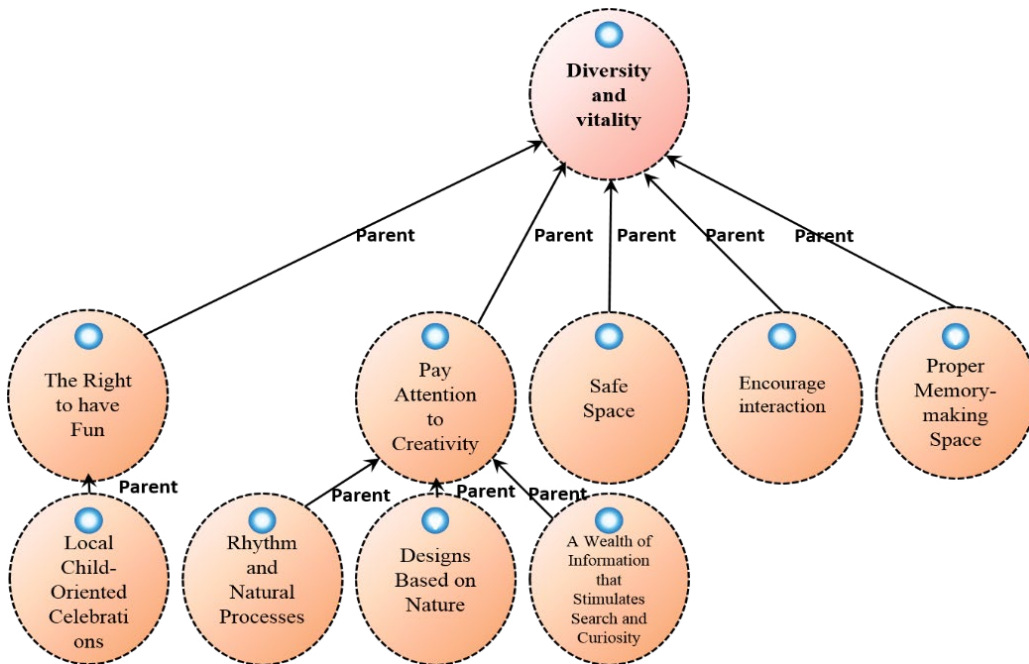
Diversity and vitality

Parent

Parent

Parent

Parent

Parent

The Right to have Fun

Pay Attention to Creativity

Safe Space

Encourage interaction

Proper Memory-making Space

Parent

Parent

Parent

Parent

Local Child-Oriented Celebrati ons

Rhythm and Natural Processes

Designs Based on Nature

A Wealth of Information that Stimulates Search and Curiosity